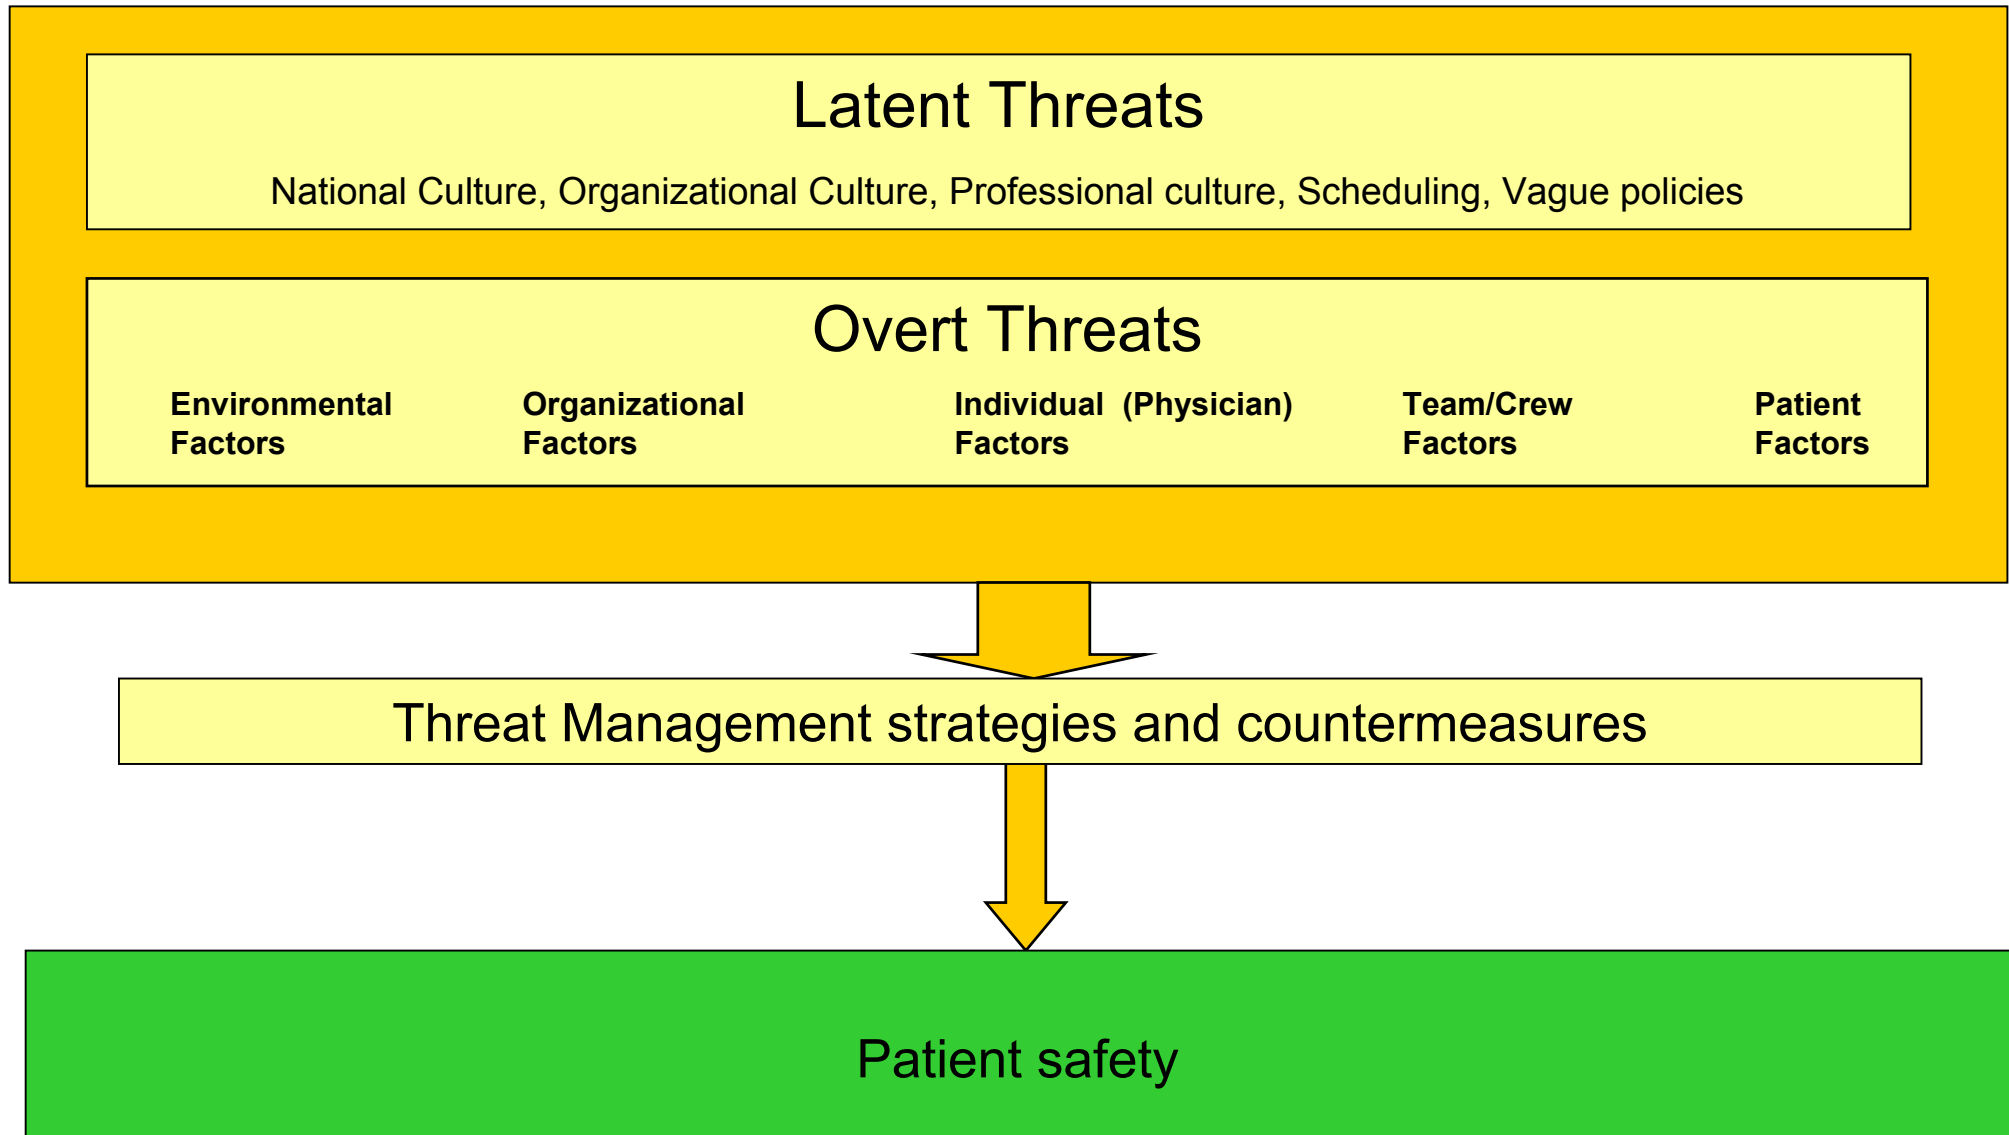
Latent Threats

National Culture, Organizational Culture, Professional culture, Scheduling, Vague policies

Overt Threats

Environmental Factors

Organizational Factors

Individual (Physician) Factors

Team/Crew Factors

Patient Factors

Threat Management strategies and countermeasures

Patient safety